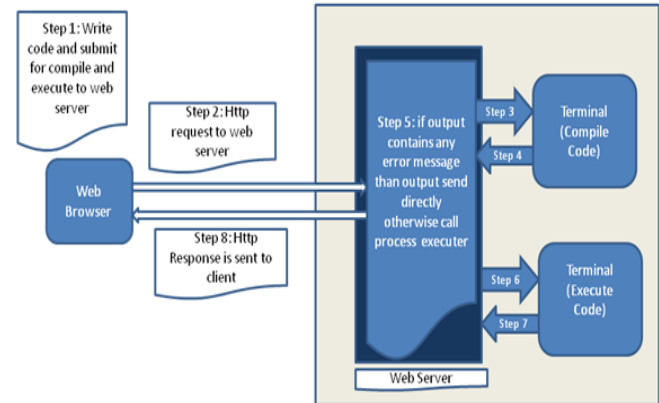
Step 1: Write code and submit for compile and execute to web server

Step 2: Http request to web server

Web Browser

Step 8: Http Response is sent to client

Step 5: if output contains any error message than output send directly otherwise call process executer

Step 3

Step 4

Terminal (Compile Code)

Step 6

Step 7

Terminal (Execute Code)

Web Server